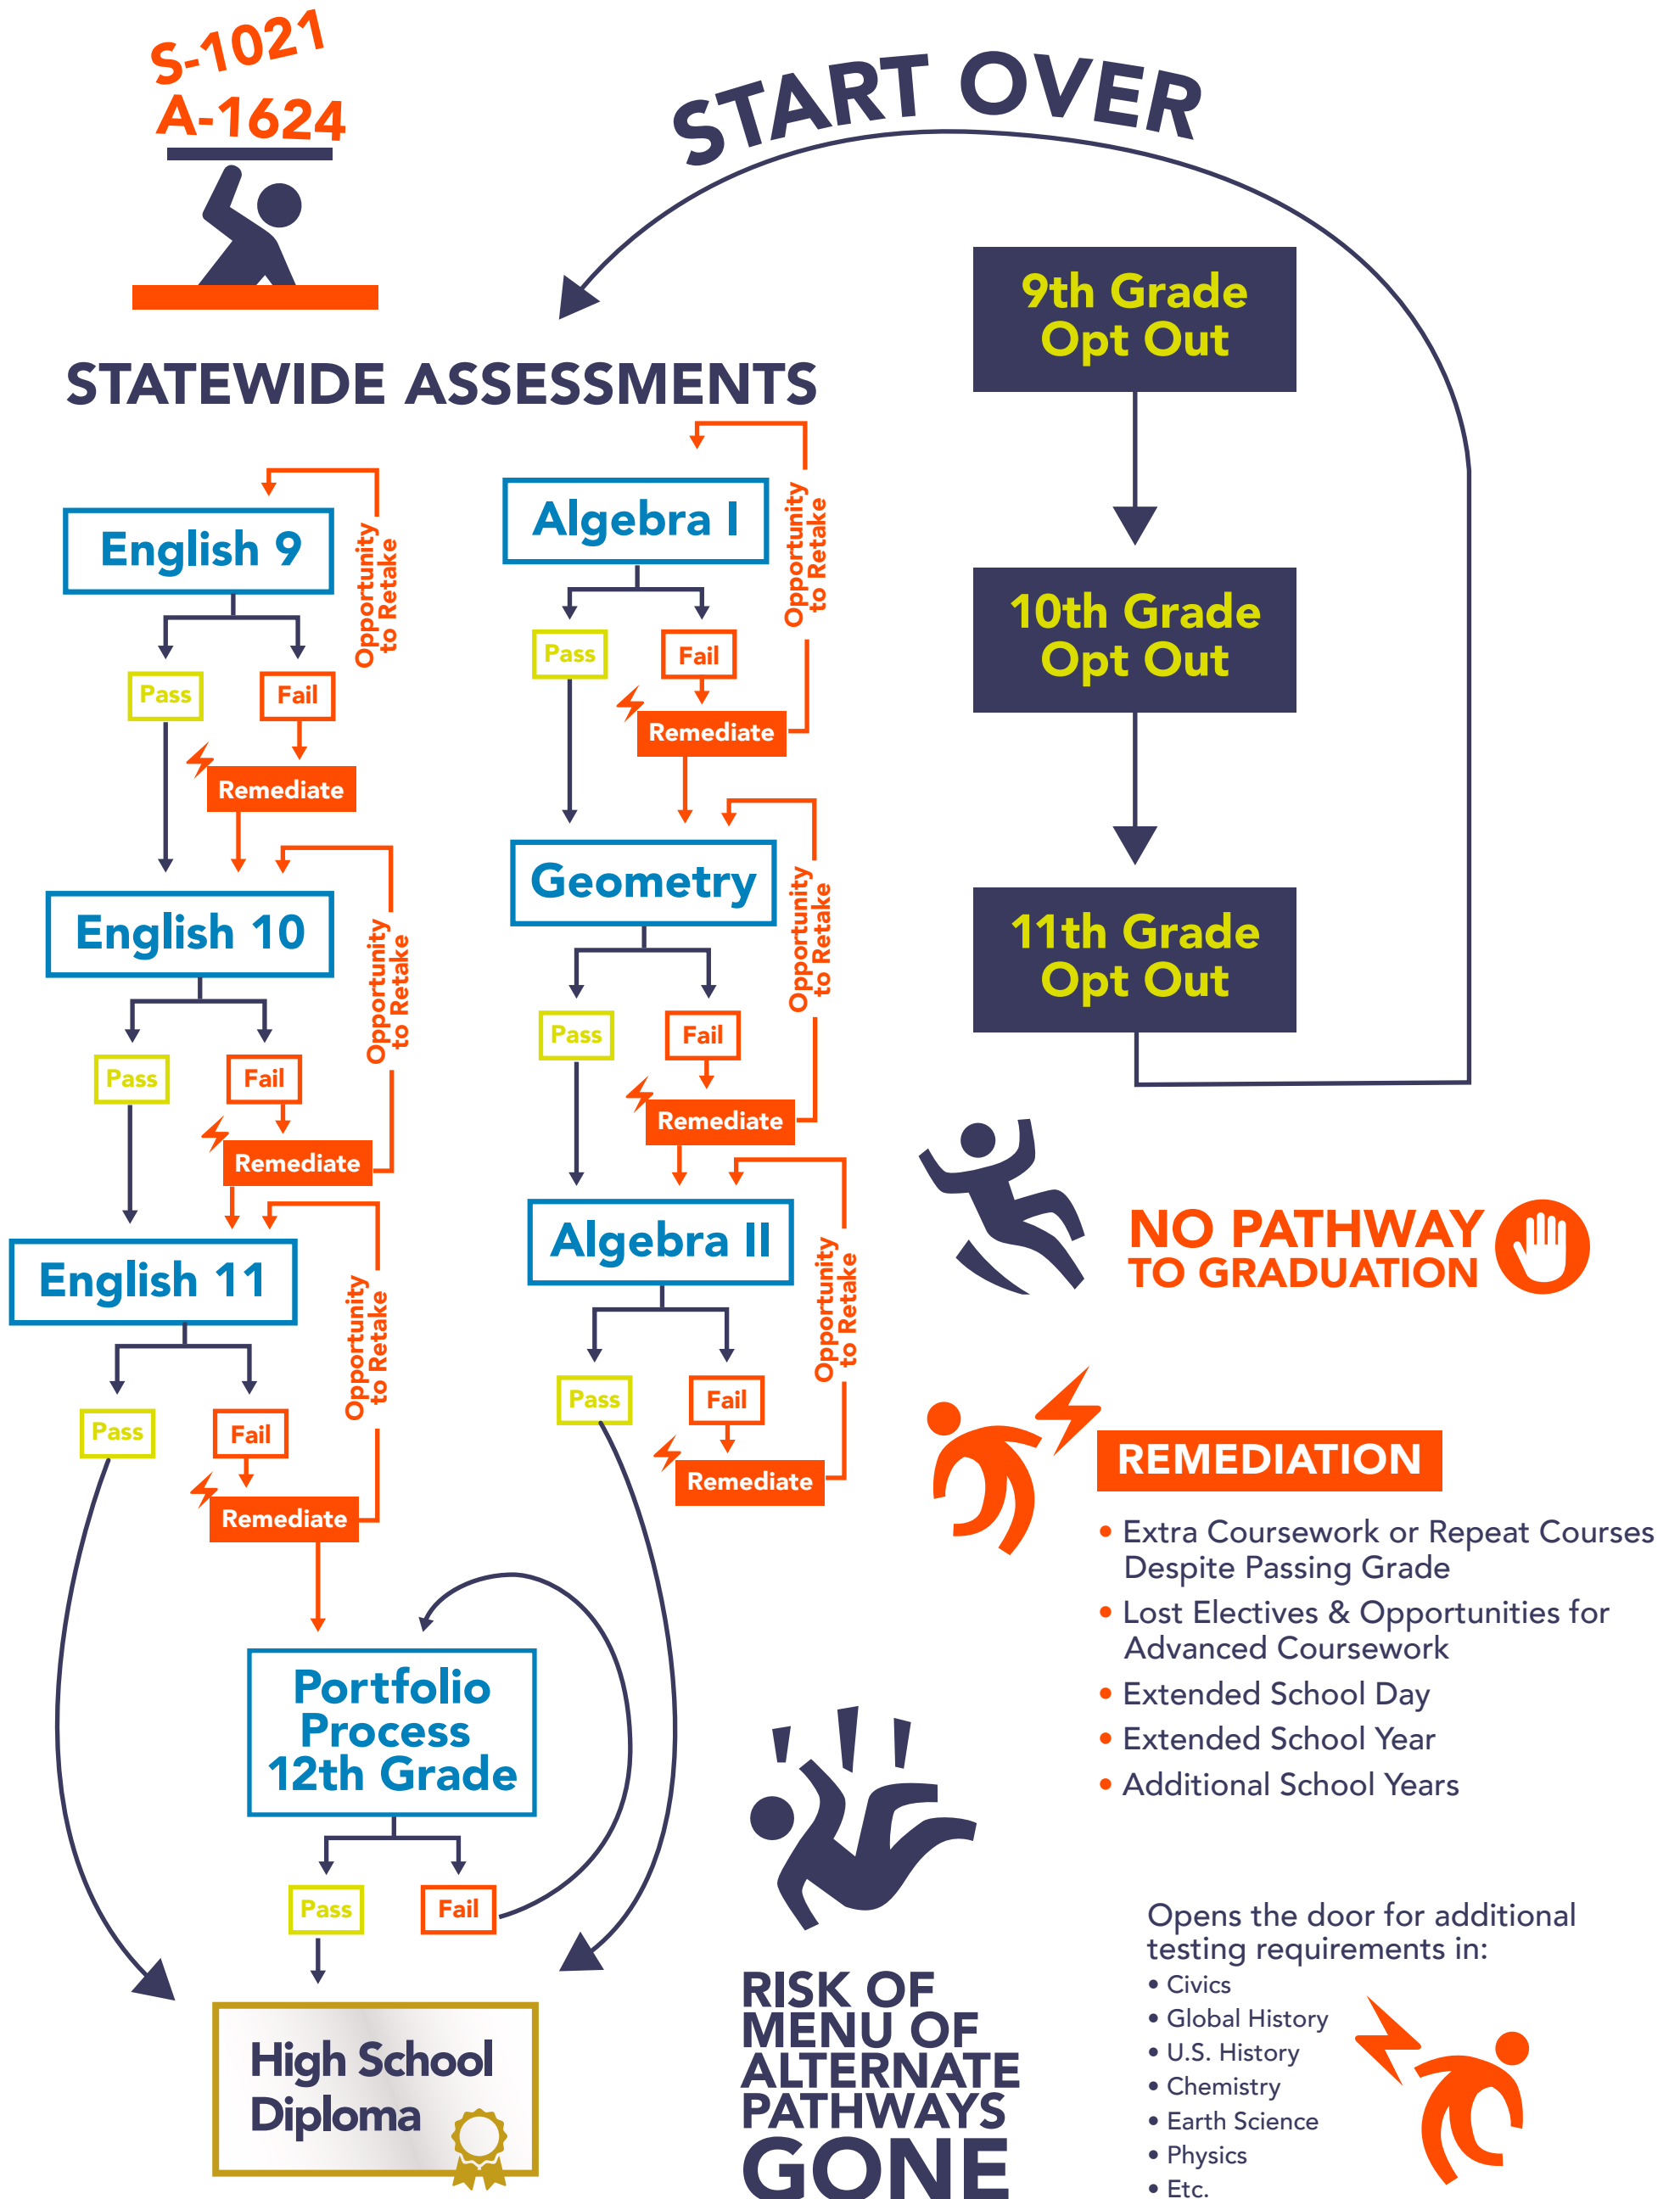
S-1021
A-1624

START OVER

STATEWIDE ASSESSMENTS

9th Grade Opt Out

10th Grade Opt Out

11th Grade Opt Out

English 9
Opportunity to Retake
Pass
Fail
Remediate

English 10
Opportunity to Retake
Pass
Fail
Remediate

English 11
Opportunity to Retake
Pass
Fail
Remediate

Algebra I
Opportunity to Retake
Pass
Fail
Remediate

Geometry
Opportunity to Retake
Pass
Fail
Remediate

Algebra II
Opportunity to Retake
Pass
Fail
Remediate

Portfolio Process 12th Grade
Pass
Fail

High School Diploma

NO PATHWAY TO GRADUATION

REMEDIATION
• Extra Coursework or Repeat Courses Despite Passing Grade
• Lost Electives & Opportunities for Advanced Coursework
• Extended School Day
• Extended School Year
• Additional School Years

RISK OF MENU OF ALTERNATE PATHWAYS GONE

Opens the door for additional testing requirements in:
• Civics
• Global History
• U.S. History
• Chemistry
• Earth Science
• Physics
• Etc.